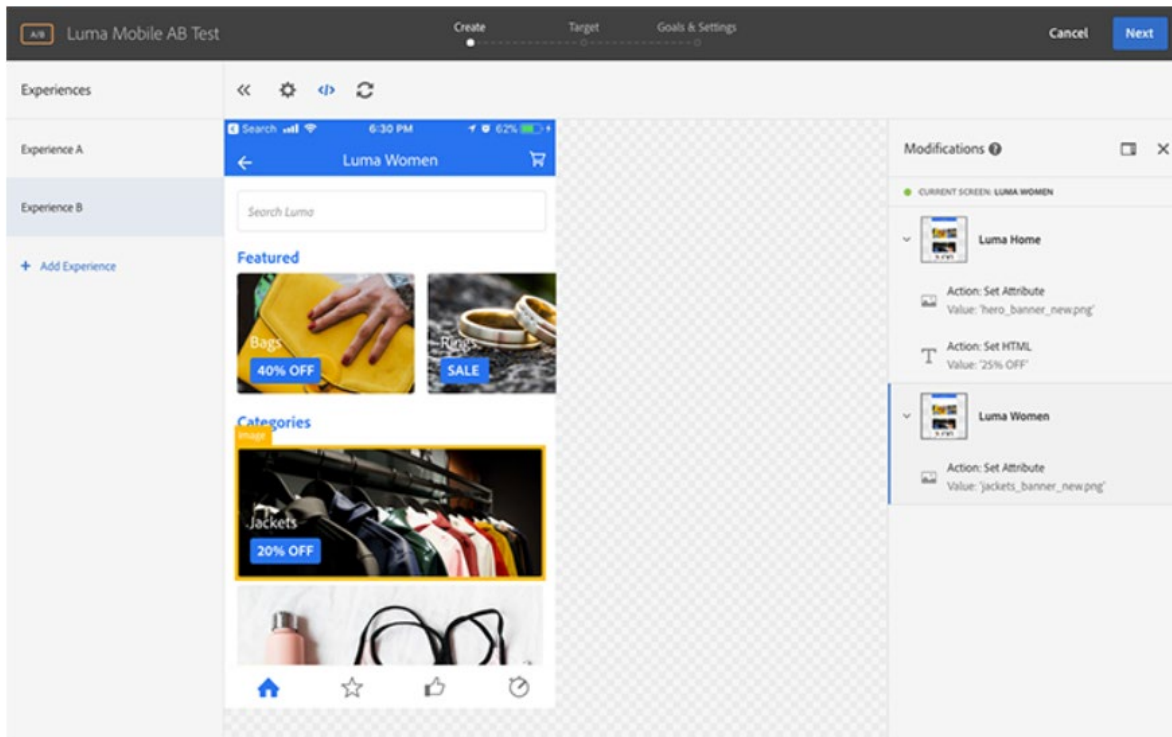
A/B Luma Mobile AB Test

Create Target Goals & Settings

Cancel Next

Experiences

Experience A

Experience B

+ Add Experience

Search 6:30 PM 62%

Luma Women

Search Luma

Featured

Bags 40% OFF

Rings SALE

Categories

Image

Jackets 20% OFF

Modifications

CURRENT SCREEN: LUMA WOMEN

Luma Home

Action: Set Attribute
Value: 'hero_banner_new.png'

Action: Set HTML
Value: '25% OFF'

Luma Women

Action: Set Attribute
Value: 'jackets_banner_new.png'